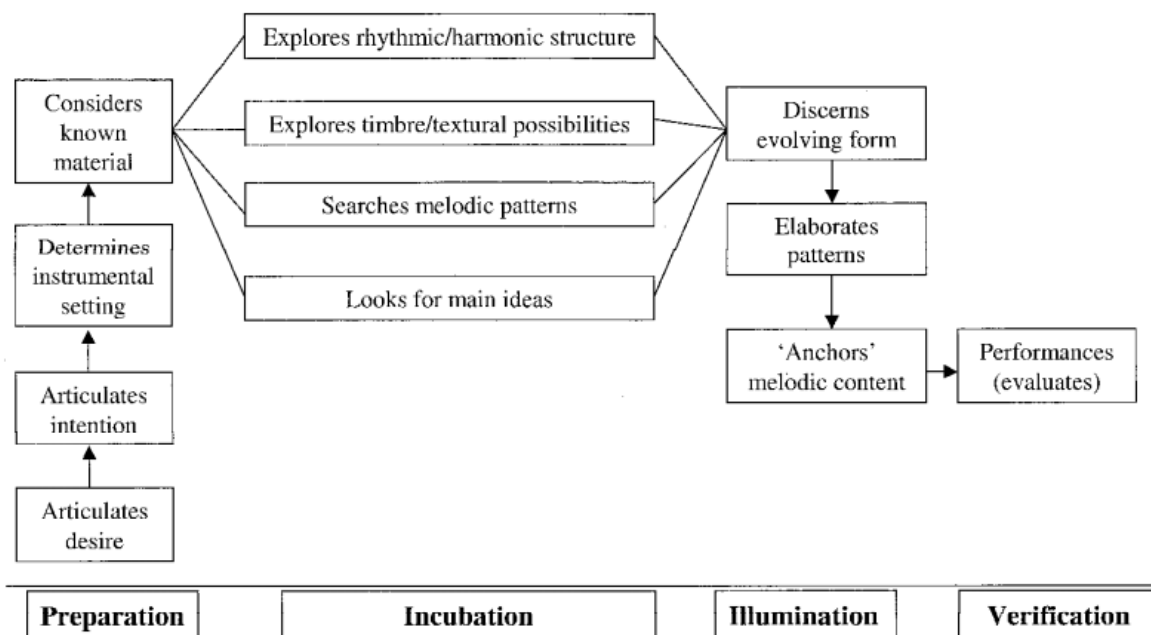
Explores rhythmic/harmonic structure

Considers known material

Explores timbre/textural possibilities

Discerns evolving form

Searches melodic patterns

Determines instrumental setting

Elaborates patterns

Looks for main ideas

'Anchors' melodic content

Performances (evaluates)

Articulates intention

Articulates desire

Preparation

Incubation

Illumination

Verification